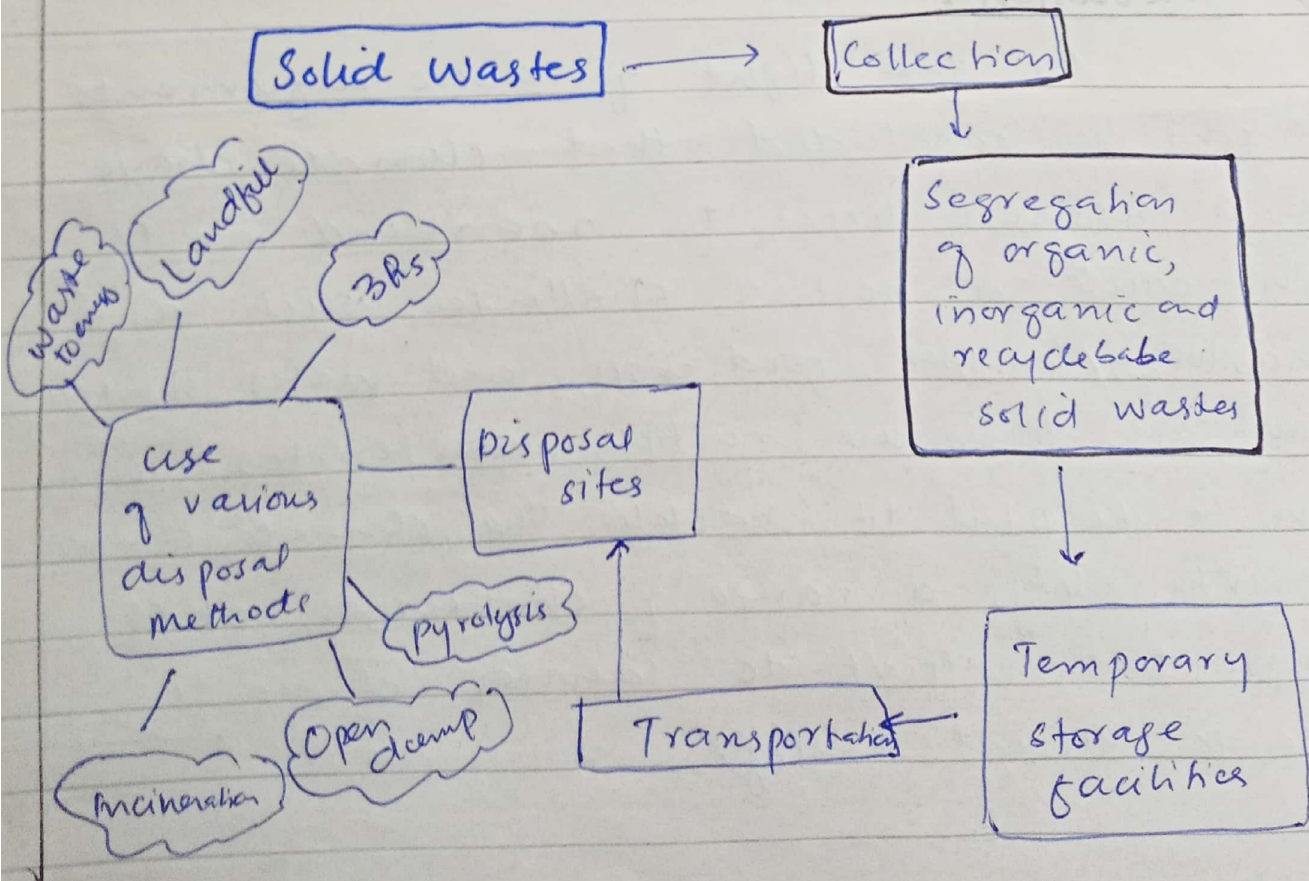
Solid Wastes

Collection

Segregation of organic, inorganic and recyclebabe solid wastes

Temporary storage facilities

Transportation

Disposal sites

use of various disposal methods

Waste to energy

Landfill

3Rs

pyrolysis

Open dump

Incineration